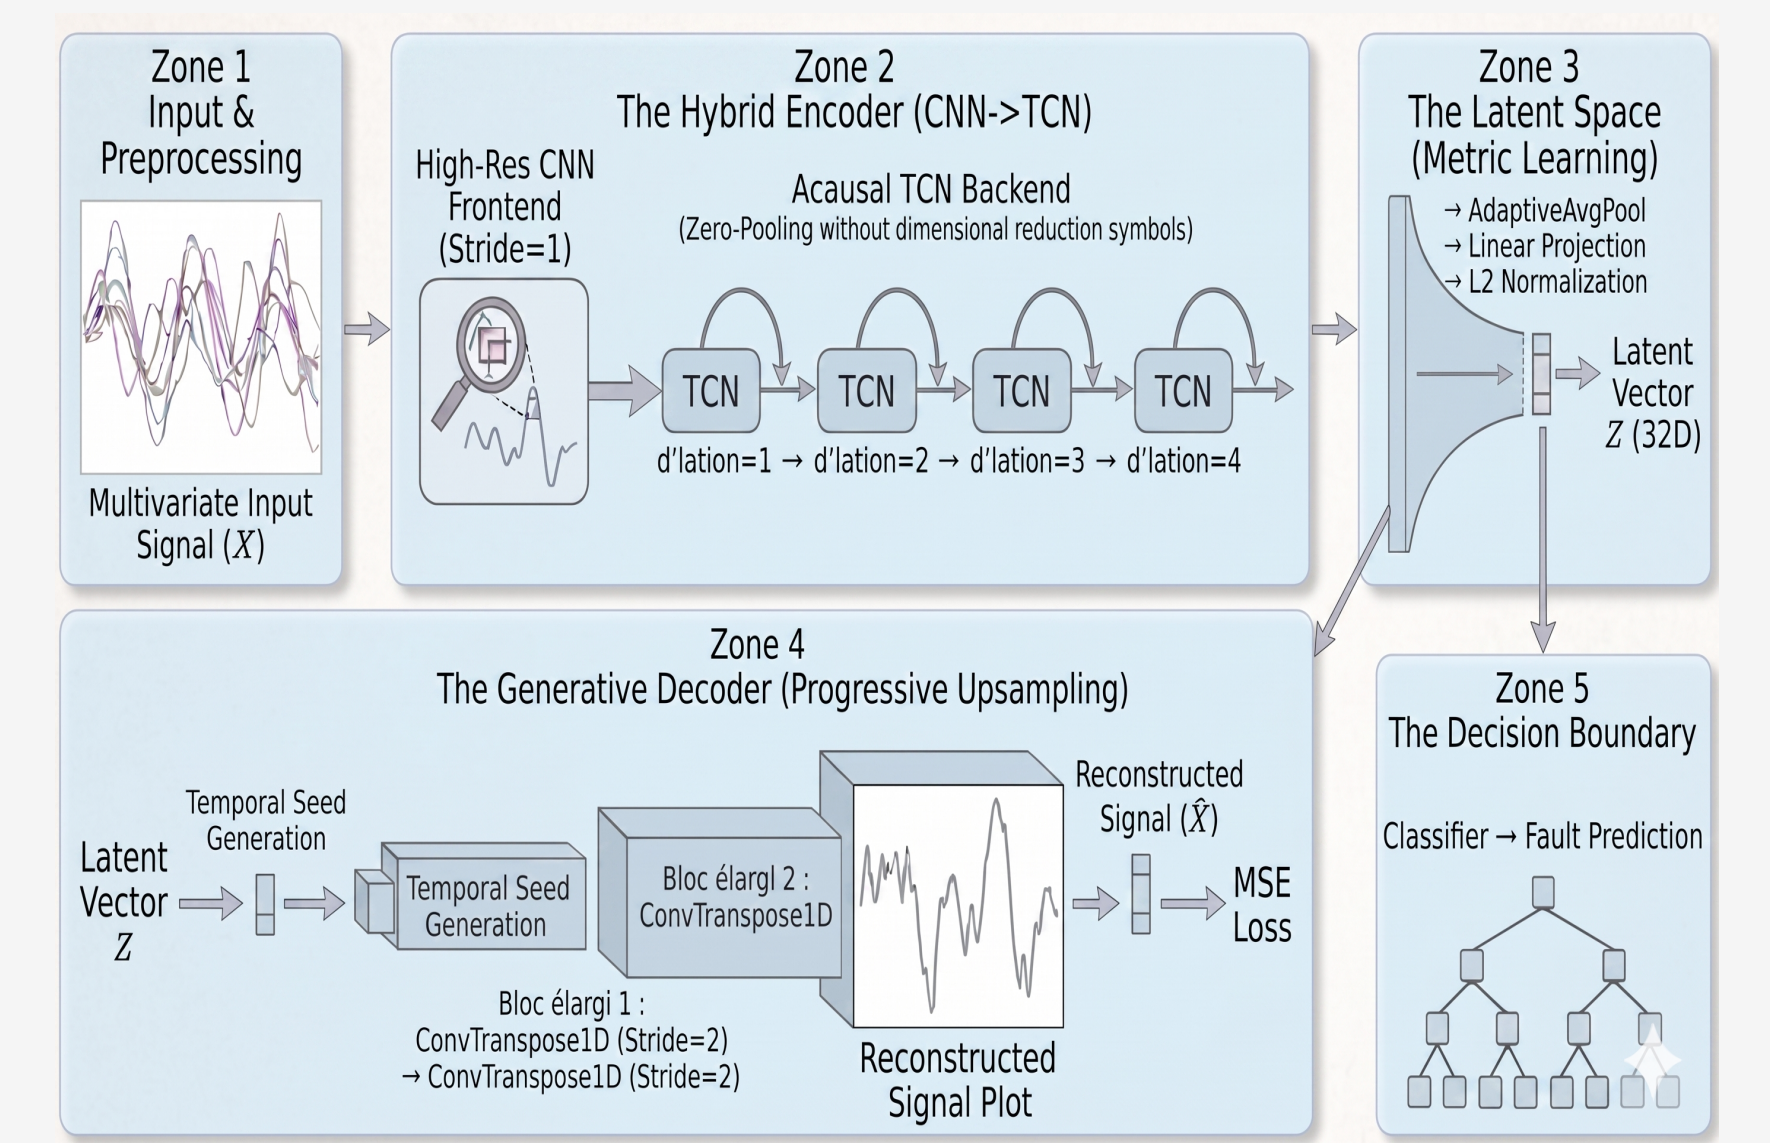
Zone 1
Input &
Preprocessing

Multivariate Input Signal ($X$)

Zone 2
The Hybrid Encoder (CNN->TCN)

High-Res CNN Frontend (Stride=1)

Acausal TCN Backend
(Zero-Pooling without dimensional reduction symbols)

TCN
TCN
TCN
TCN

d'lation=1 → d'lation=2 → d'lation=3 → d'lation=4

Zone 3
The Latent Space
(Metric Learning)

→ AdaptiveAvgPool
→ Linear Projection
→ L2 Normalization

Latent Vector $Z$ (32D)

Zone 4
The Generative Decoder (Progressive Upsampling)

Latent Vector $Z$

Temporal Seed Generation

Temporal Seed Generation

Bloc élargi 2 : ConvTranspose1D

Bloc élargi 1 :
ConvTranspose1D (Stride=2)
→ ConvTranspose1D (Stride=2)

Reconstructed Signal Plot

Reconstructed Signal ($\hat{X}$)

MSE Loss

Zone 5
The Decision Boundary

Classifier → Fault Prediction